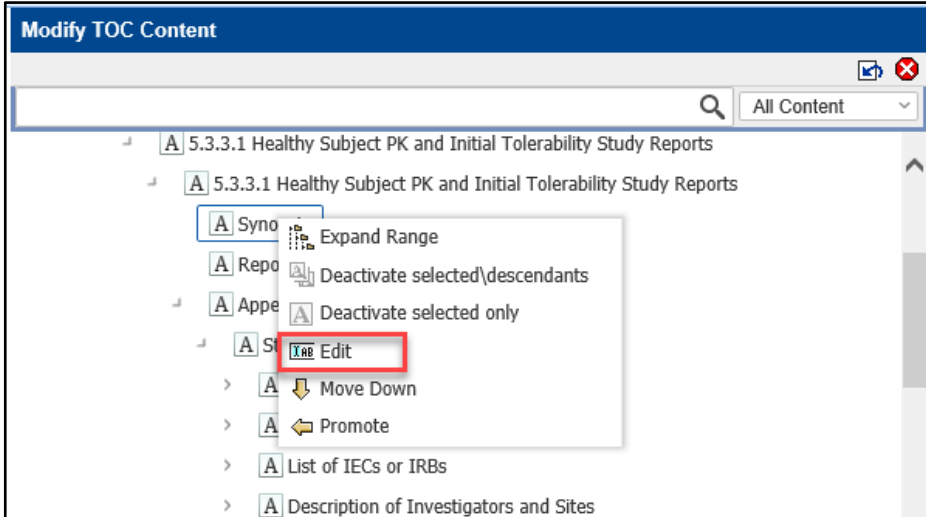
Modify TOC Content

All Content

A 5.3.3.1 Healthy Subject PK and Initial Tolerability Study Reports

A 5.3.3.1 Healthy Subject PK and Initial Tolerability Study Reports

A Syno

A Repo

A Appe

A St

A

A

A List of IECs or IRBs

A Description of Investigators and Sites

Expand Range

Deactivate selected\descendants

A Deactivate selected only

Edit

Move Down

Promote